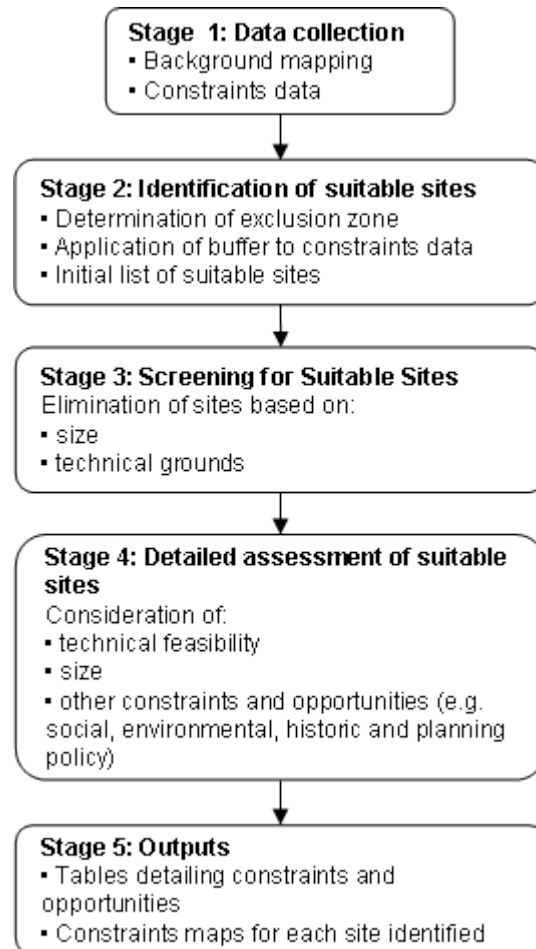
Stage 1: Data collection
▪ Background mapping
▪ Constraints data

Stage 2: Identification of suitable sites
▪ Determination of exclusion zone
▪ Application of buffer to constraints data
▪ Initial list of suitable sites

Stage 3: Screening for Suitable Sites
Elimination of sites based on:
▪ size
▪ technical grounds

Stage 4: Detailed assessment of suitable sites
Consideration of:
▪ technical feasibility
▪ size
▪ other constraints and opportunities (e.g. social, environmental, historic and planning policy)

Stage 5: Outputs
▪ Tables detailing constraints and opportunities
▪ Constraints maps for each site identified